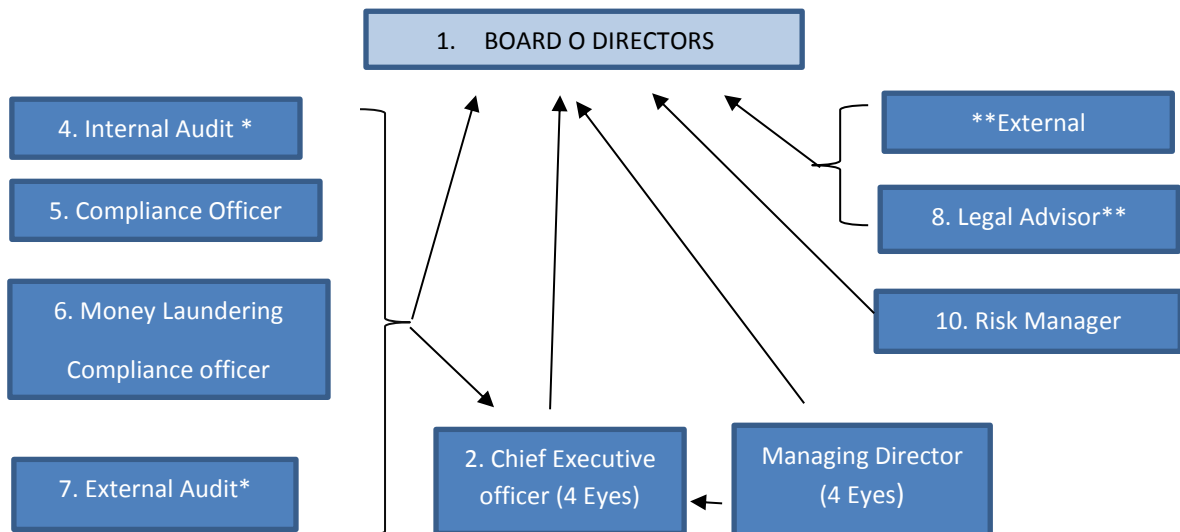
1. BOARD O DIRECTORS

4. Internal Audit *

5. Compliance Officer

6. Money Laundering Compliance officer

7. External Audit*

**External

8. Legal Advisor**

10. Risk Manager

2. Chief Executive officer (4 Eyes)

Managing Director (4 Eyes)